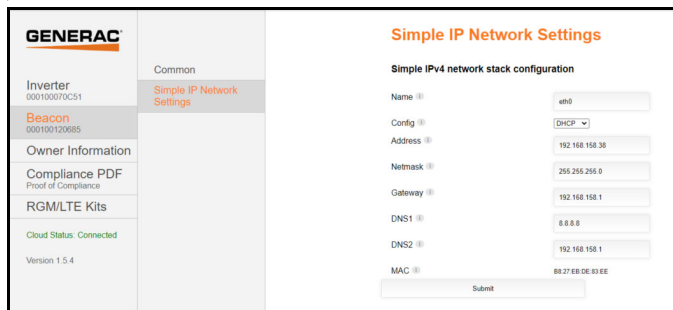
GENERAC

Inverter
000100070C51

Beacon
000100120685

Owner Information

Compliance PDF
Proof of Compliance

RGM/LTE Kits

Cloud Status: Connected

Version 1.5.4

Common

Simple IP Network Settings

Simple IP Network Settings

Simple IPv4 network stack configuration

| | |
|---|---|
| Name ⓘ | eth0 |
| Config ⓘ | DHCP |
| Address ⓘ | 192.168.158.38 |
| Netmask ⓘ | 255.255.255.0 |
| Gateway ⓘ | 192.168.158.1 |
| DNS1 ⓘ | 8.8.8.8 |
| DNS2 ⓘ | 192.168.158.1 |
| MAC ⓘ | B8:27:EB:DE:83:EE |

Submit